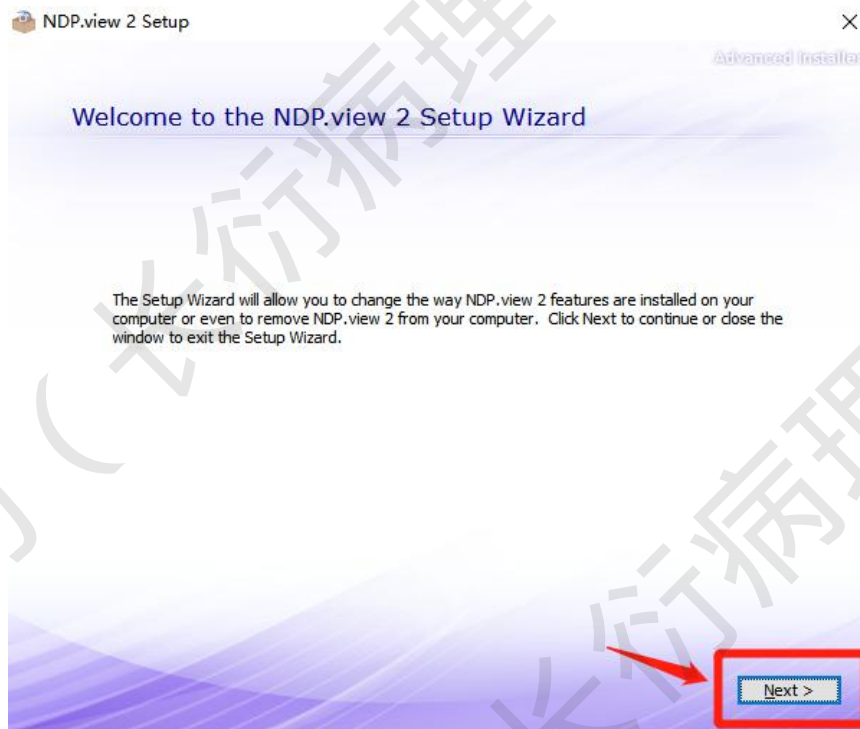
NDP.view 2 Setup

×

Advanced Installer

Welcome to the NDP.view 2 Setup Wizard

The Setup Wizard will allow you to change the way NDP.view 2 features are installed on your computer or even to remove NDP.view 2 from your computer. Click Next to continue or close the window to exit the Setup Wizard.

Next >

长衍病理

长衍病理

长衍病理